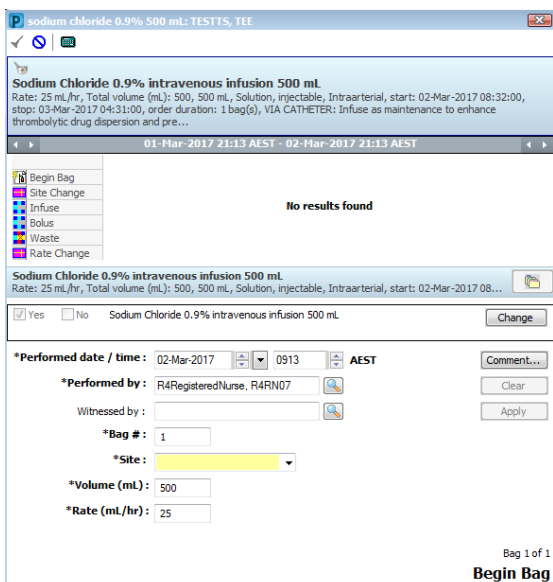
sodium chloride 0.9% 500 mL: TESTTS, TEE

Sodium Chloride 0.9% intravenous infusion 500 mL
Rate: 25 mL/hr, Total volume (mL): 500, 500 mL, Solution, injectable, Intraarterial, start: 02-Mar-2017 08:32:00, stop: 03-Mar-2017 04:31:00, order duration: 1 bag(s), VIA CATHETER: Infuse as maintenance to enhance thrombolytic drug dispersion and pre...

01-Mar-2017 21:13 AEST - 02-Mar-2017 21:13 AEST

Begin Bag
Site Change
Infuse
Bolus
Waste
Rate Change

No results found

Sodium Chloride 0.9% intravenous infusion 500 mL
Rate: 25 mL/hr, Total volume (mL): 500, 500 mL, Solution, injectable, Intraarterial, start: 02-Mar-2017 08...

Yes No Sodium Chloride 0.9% intravenous infusion 500 mL

Change

*Performed date / time : 02-Mar-2017 0913 AEST

Comment...

*Performed by : R4RegisteredNurse, R4RN07

Clear

Witnessed by :

Apply

*Bag # : 1

*Site :

*Volume (mL) : 500

*Rate (mL/hr) : 25

Bag 1 of 1

Begin Bag